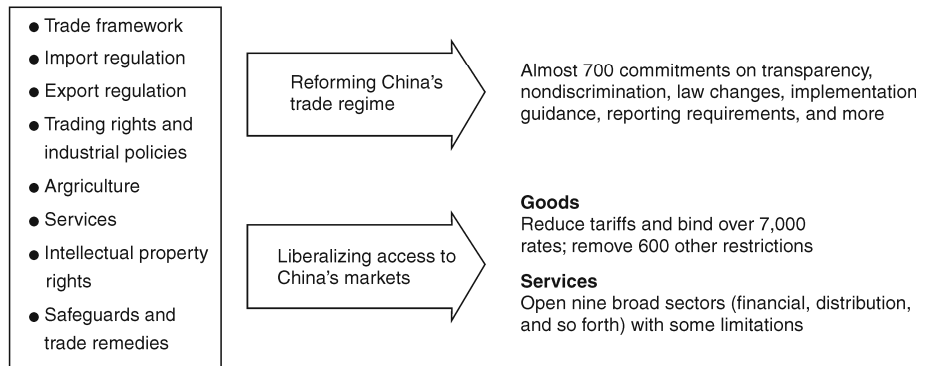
- Trade framework
- Import regulation
- Export regulation
- Trading rights and industrial policies
- Argriculture
- Services
- Intellectual property rights
- Safeguards and trade remedies

Reforming China's trade regime

Almost 700 commitments on transparency, nondiscrimination, law changes, implementation guidance, reporting requirements, and more

Liberalizing access to China's markets

**Goods**
Reduce tariffs and bind over 7,000 rates; remove 600 other restrictions

**Services**
Open nine broad sectors (financial, distribution, and so forth) with some limitations